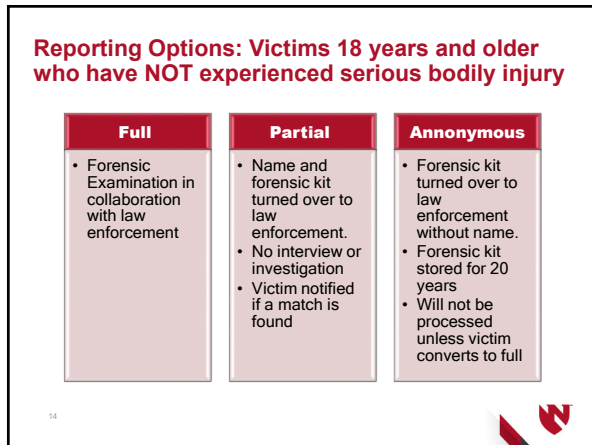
Reporting Options: Victims 18 years and older who have NOT experienced serious bodily injury

Full

• Forensic Examination in collaboration with law enforcement

Partial

• Name and forensic kit turned over to law enforcement.
• No interview or investigation
• Victim notified if a match is found

Anonymous

• Forensic kit turned over to law enforcement without name.
• Forensic kit stored for 20 years
• Will not be processed unless victim converts to full

14